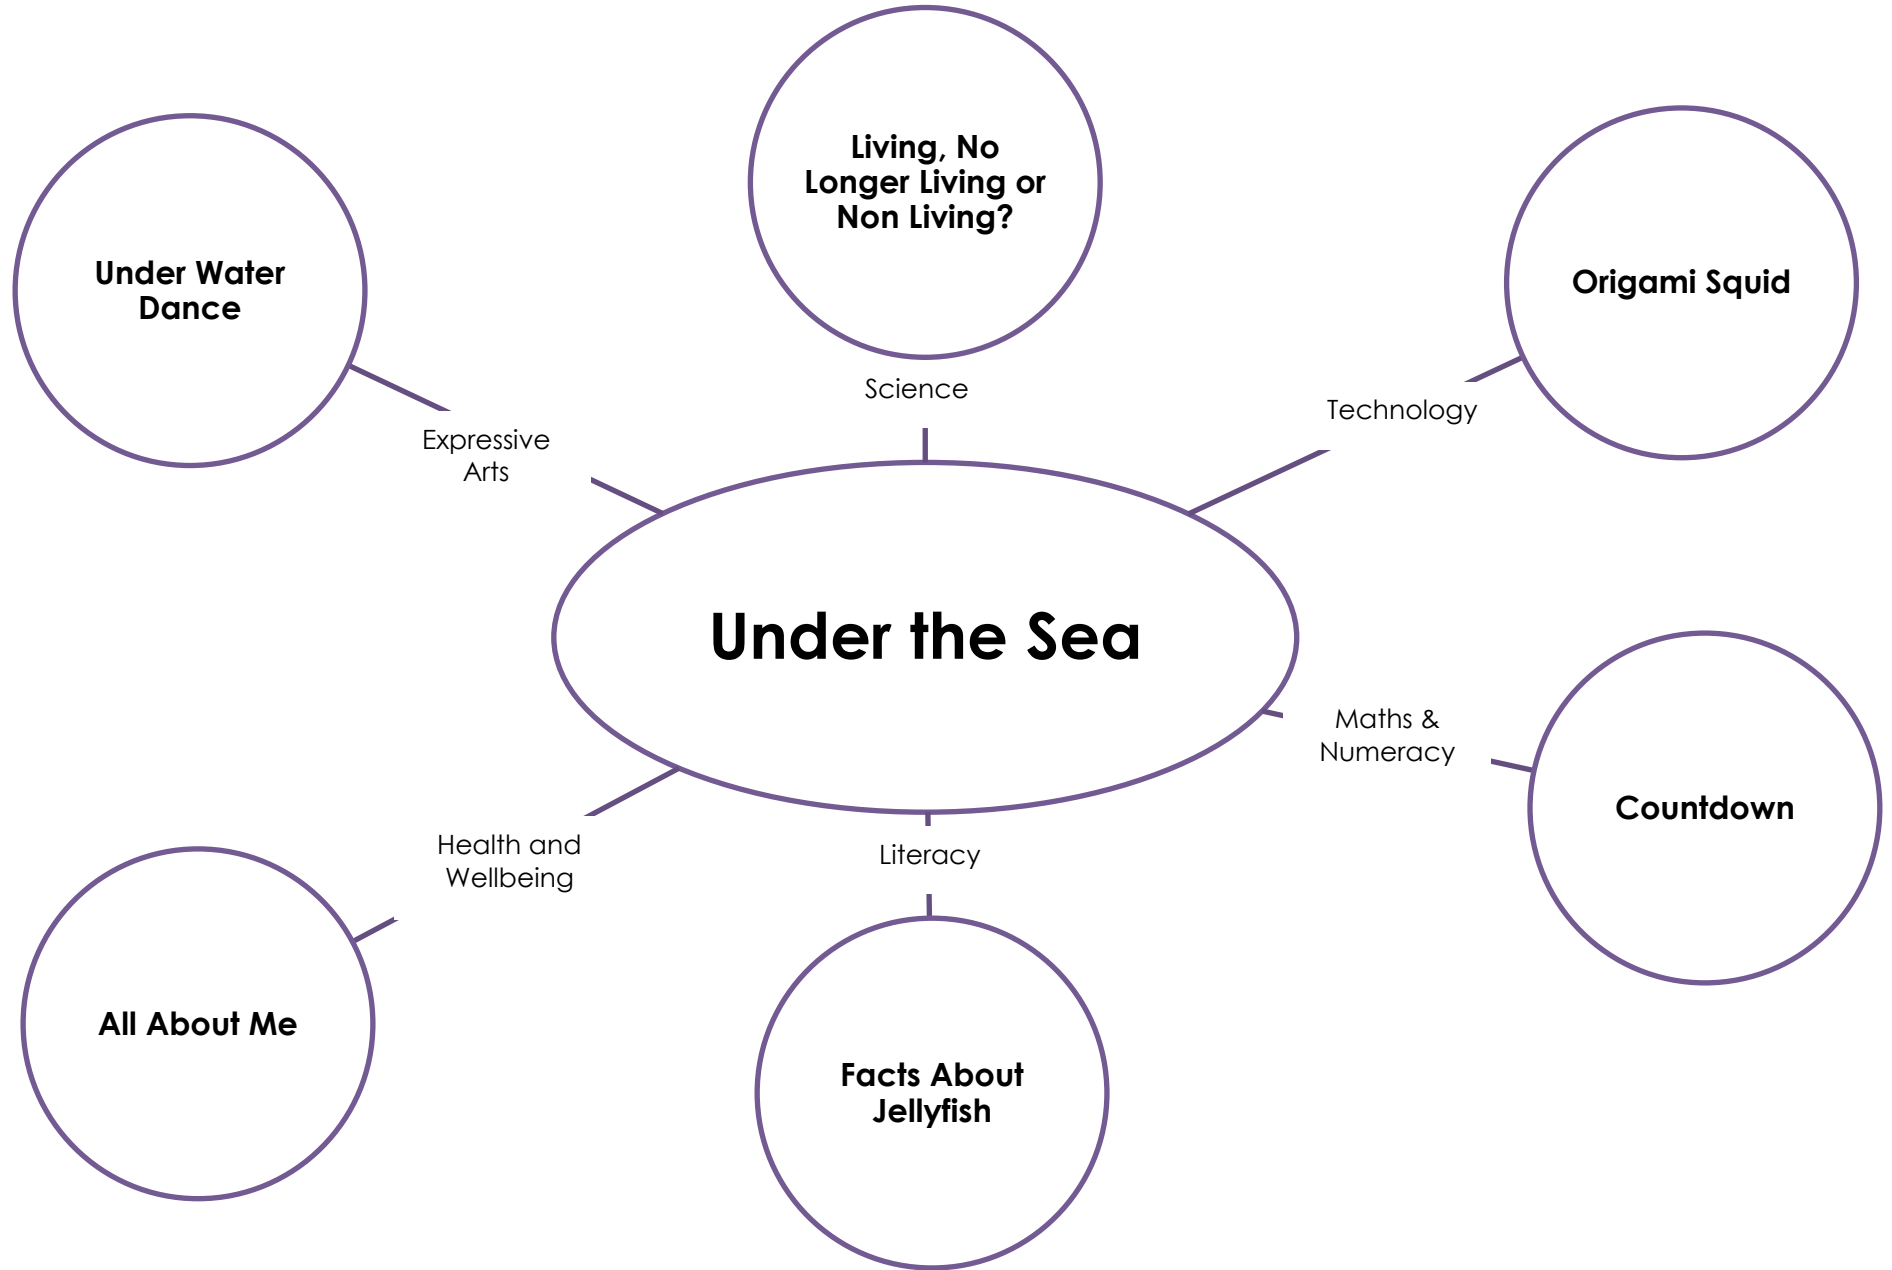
Living, No Longer Living or Non Living?

Under Water Dance

Origami Squid

Science

Technology

Expressive Arts

Under the Sea

Maths & Numeracy

Countdown

Health and Wellbeing

Literacy

All About Me

Facts About Jellyfish